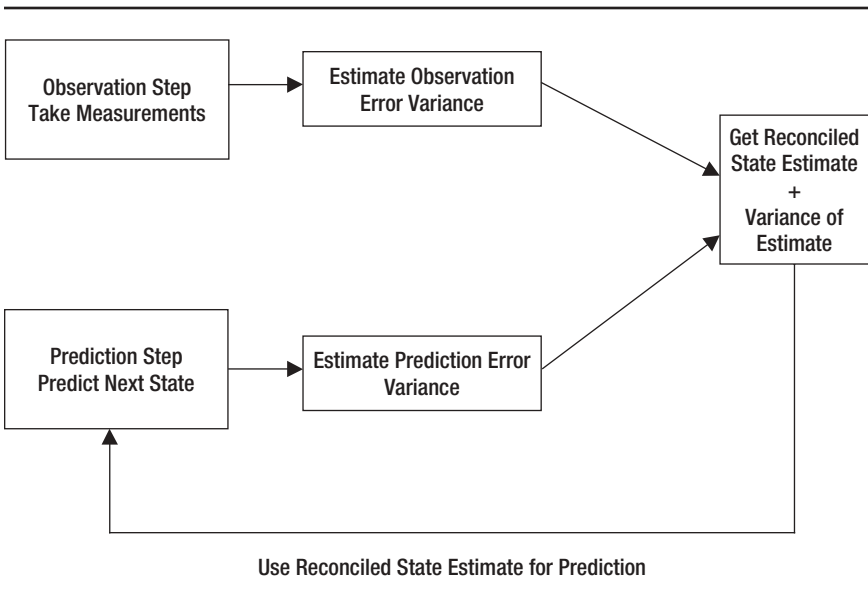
Observation Step
Take Measurements

Estimate Observation
Error Variance

Get Reconciled
State Estimate
+
Variance of
Estimate

Prediction Step
Predict Next State

Estimate Prediction Error
Variance

Use Reconciled State Estimate for Prediction